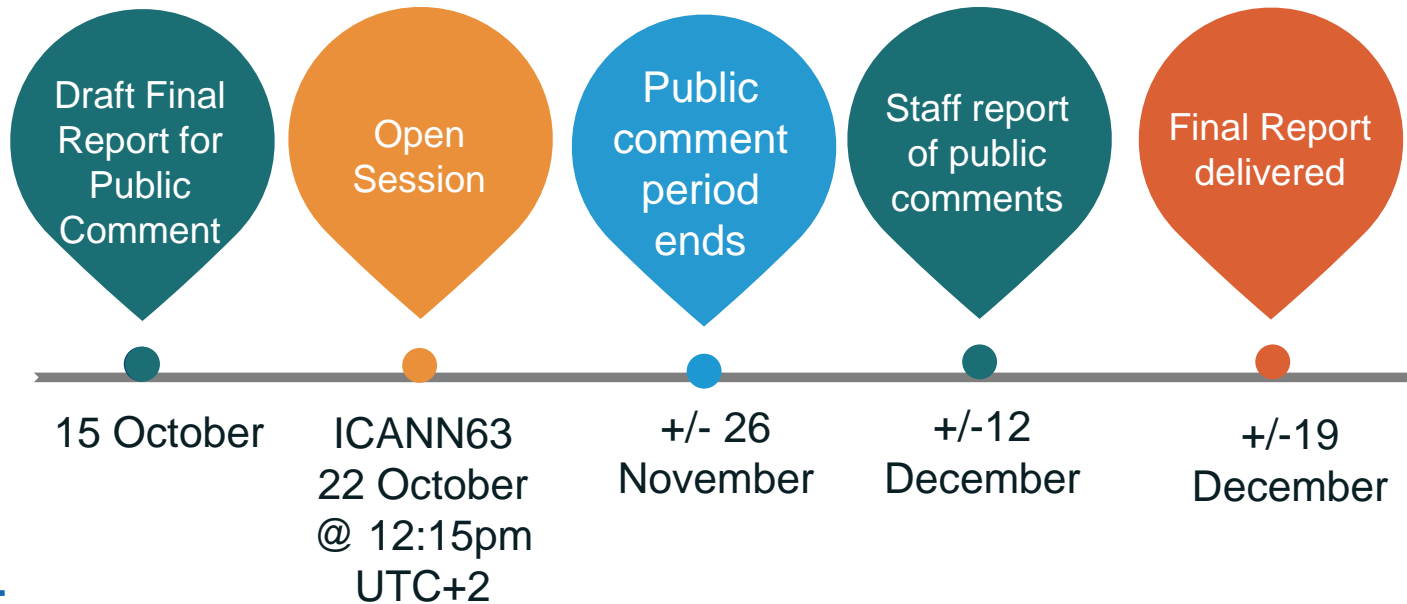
Draft Final Report for Public Comment

15 October

Open Session

ICANN63
22 October
@ 12:15pm
UTC+2

Public comment period ends

+/- 26 November

Staff report of public comments

+/-12 December

Final Report delivered

+/-19 December